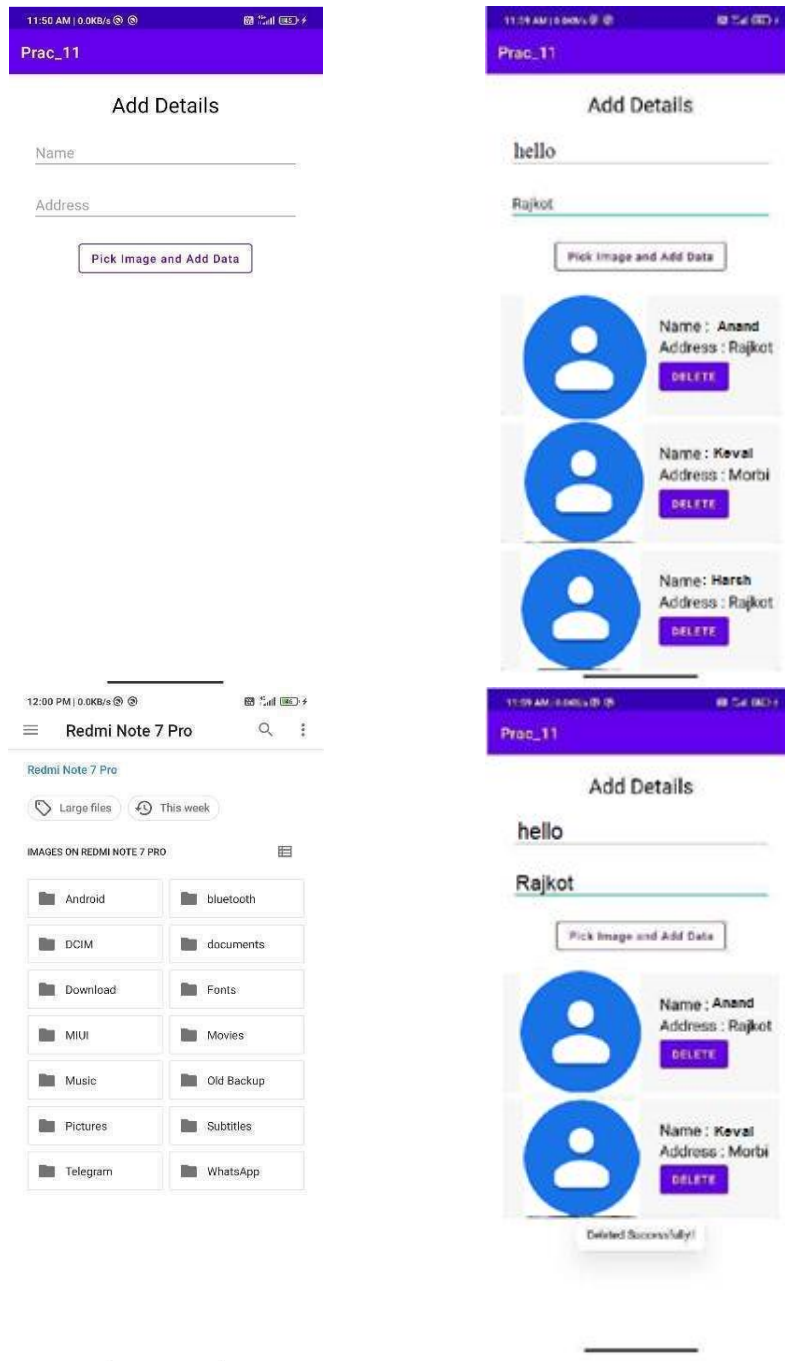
11:50 AM | 0.0KB/s

Prac_11

Add Details

Name

Address

Pick Image and Add Data

11:59 AM | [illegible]

Prac_11

Add Details

hello

Rajkot

Pick Image and Add Data

Name : Anand
Address : Rajkot
DELETE

Name : Keval
Address : Morbi
DELETE

Name: Harsh
Address : Rajkot
DELETE

12:00 PM | 0.0KB/s

Redmi Note 7 Pro

Redmi Note 7 Pro

Large files

This week

IMAGES ON REDMI NOTE 7 PRO

| | |
|---|---|
| Android | bluetooth |
| DCIM | documents |
| Download | Fonts |
| MIUI | Movies |
| Music | Old Backup |
| Pictures | Subtitles |
| Telegram | WhatsApp |

11:59 AM | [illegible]

Prac_11

Add Details

hello

Rajkot

Pick Image and Add Data

Name : Anand
Address : Rajkot
DELETE

Name : Keval
Address : Morbi
DELETE

Deleted Successfully!